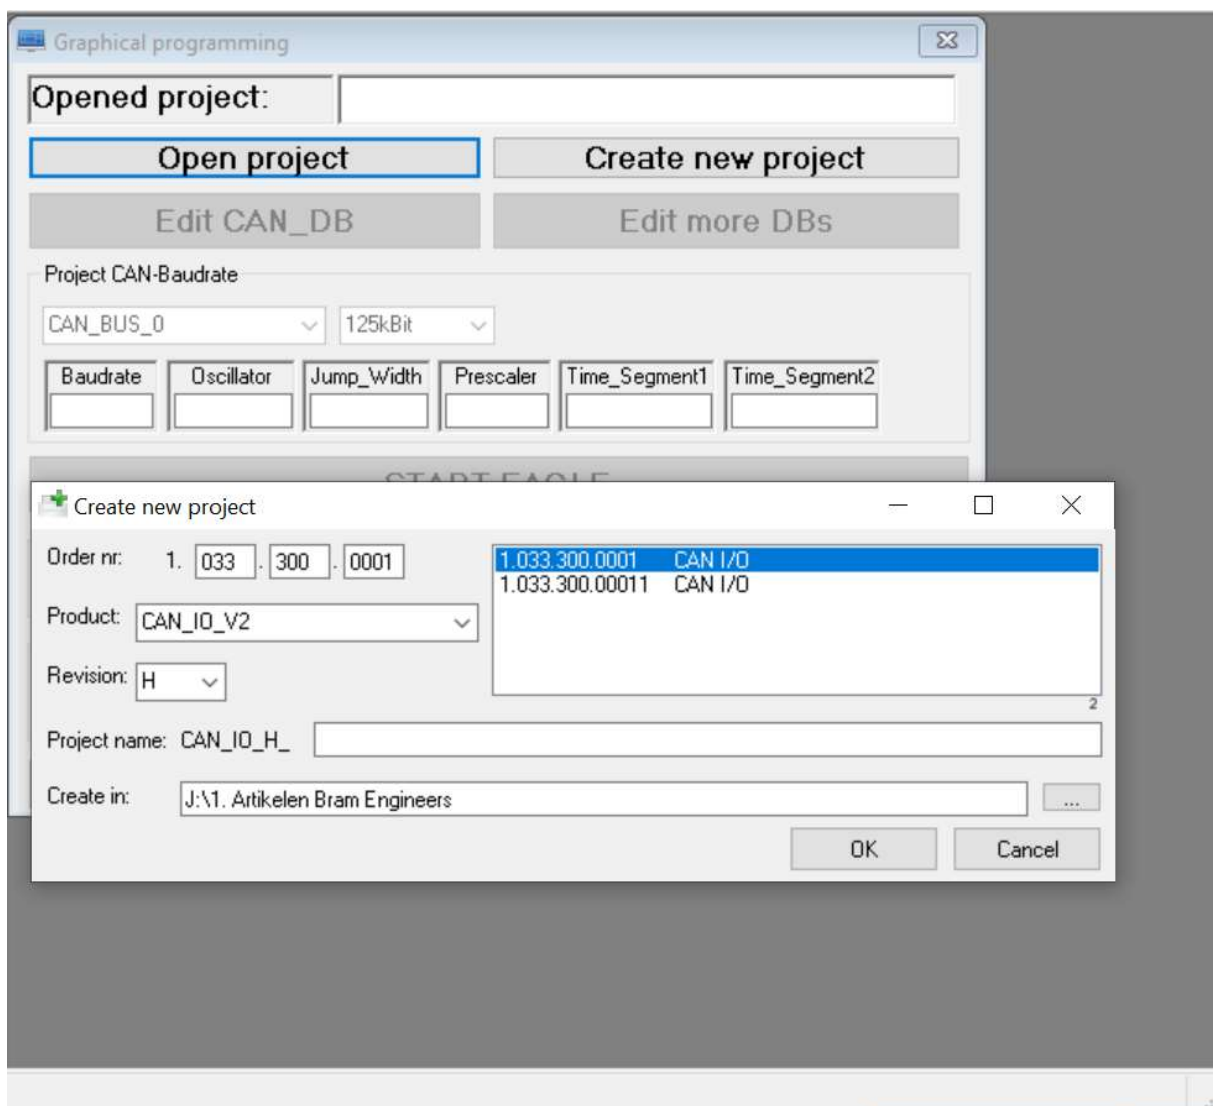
Graphical programming

Opened project:

Open project

Create new project

Edit CAN_DB

Edit more DBs

Project CAN-Baudrate

CAN_BUS_0

125kBit

| Baudrate | Oscillator | Jump_Width | Prescaler | Time_Segment1 | Time_Segment2 |
|---|---|---|---|---|---|
| | | | | | |

START EAGLE

Create new project

Order nr: 1. 033 . 300 . 0001

Product: CAN_IO_V2

Revision: H

1.033.300.0001 CAN I/O
1.033.300.00011 CAN I/O

2

Project name: CAN_IO_H_

Create in: J:\1. Artikelen Bram Engineers

...

OK

Cancel